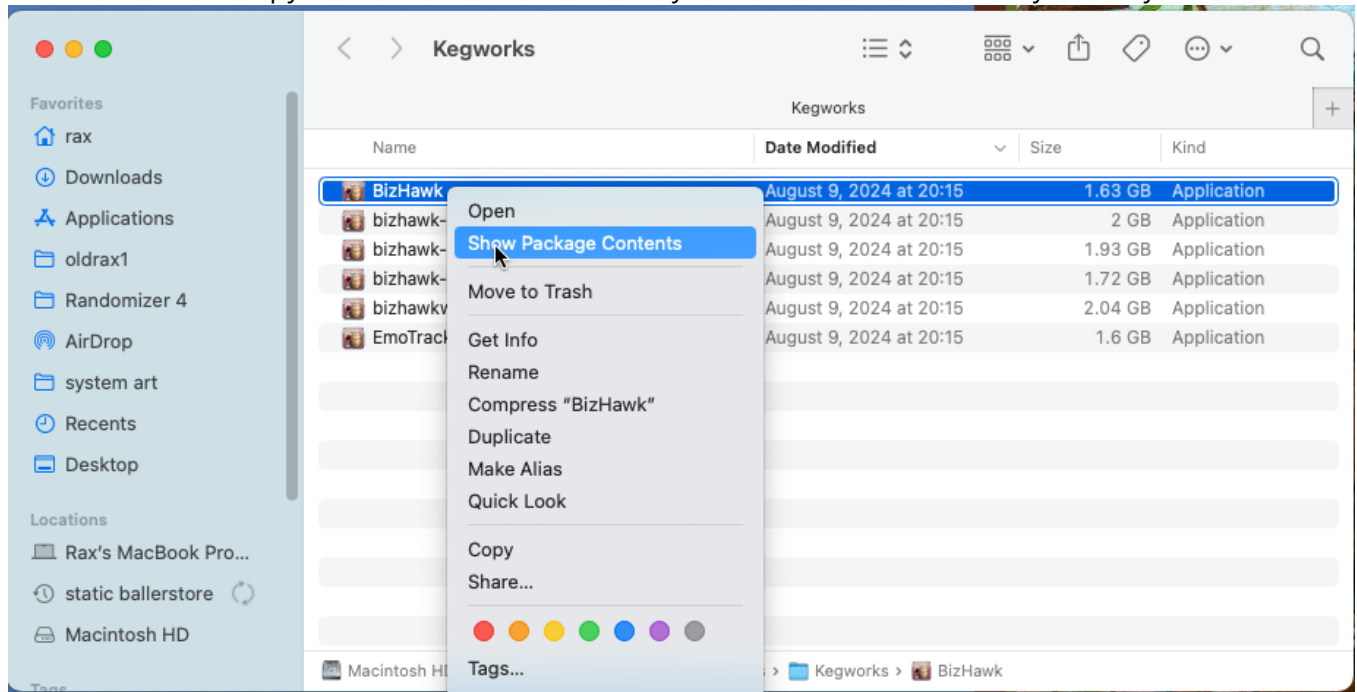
Kegworks

Kegworks

Favorites
rax
Downloads
Applications
oldrax1
Randomizer 4
AirDrop
system art
Recents
Desktop

Locations
Rax's MacBook Pro...
static ballerstore
Macintosh HD

| Name | Date Modified | Size | Kind |
|---|---|---|---|
| BizHawk | August 9, 2024 at 20:15 | 1.63 GB | Application |
| bizhawk- | August 9, 2024 at 20:15 | 2 GB | Application |
| bizhawk- | August 9, 2024 at 20:15 | 1.93 GB | Application |
| bizhawk- | August 9, 2024 at 20:15 | 1.72 GB | Application |
| bizhawkv | August 9, 2024 at 20:15 | 2.04 GB | Application |
| EmoTrack | August 9, 2024 at 20:15 | 1.6 GB | Application |

Open
Show Package Contents
Move to Trash
Get Info
Rename
Compress "BizHawk"
Duplicate
Make Alias
Quick Look
Copy
Share...
Tags...

Macintosh HD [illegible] > Kegworks > BizHawk